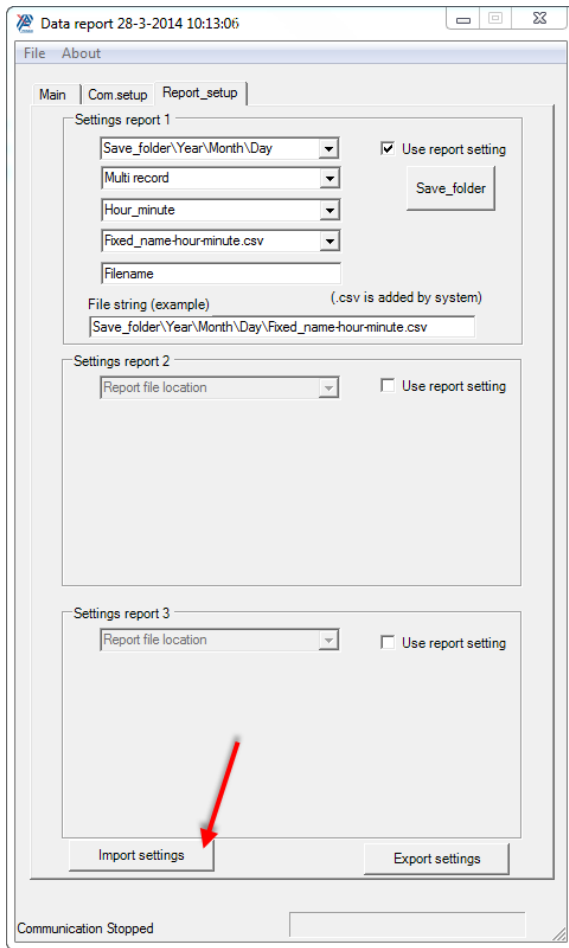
Data report 28-3-2014 10:13:06

File About

Main Com.setup Report_setup

Settings report 1

Save_folder\Year\Month\Day

Multi record

Hour_minute

Fixed_name-hour-minute.csv

Filename

Use report setting

Save_folder

File string (example)

(.csv is added by system)

Save_folder\Year\Month\Day\Fixed_name-hour-minute.csv

Settings report 2

Report file location

Use report setting

Settings report 3

Report file location

Use report setting

Import settings

Export settings

Communication Stopped